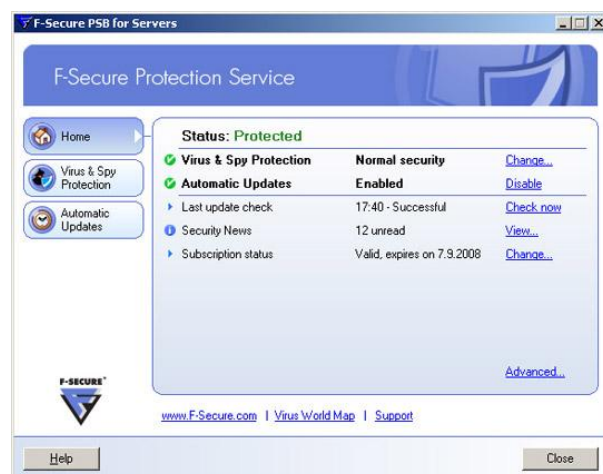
F-Secure PSB for Servers

F-Secure Protection Service

Home

Virus & Spy Protection

Automatic Updates

Status: Protected

| | | |
|---|---|---|
| Virus & Spy Protection | Normal security | Change... |
| Automatic Updates | Enabled | Disable |
| Last update check | 17:40 - Successful | Check now |
| Security News | 12 unread | View... |
| Subscription status | Valid, expires on 7.9.2008 | Change... |

Advanced...

F-SECURE

www.F-Secure.com | Virus World Map | Support

Help

Close